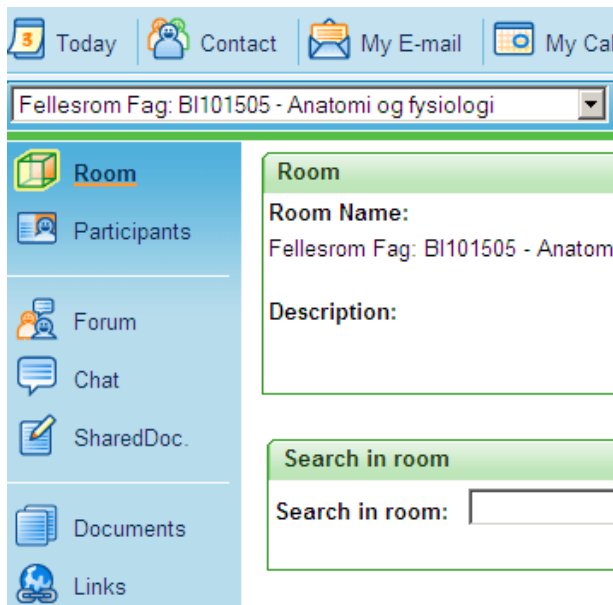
3 Today | Contact | My E-mail | My Cal

Fellesrom Fag: BI101505 - Anatomi og fysiologi

Room
Participants

Forum
Chat
SharedDoc.

Documents
Links

Room

Room Name:
Fellesrom Fag: BI101505 - Anatom

Description:

Search in room

Search in room: